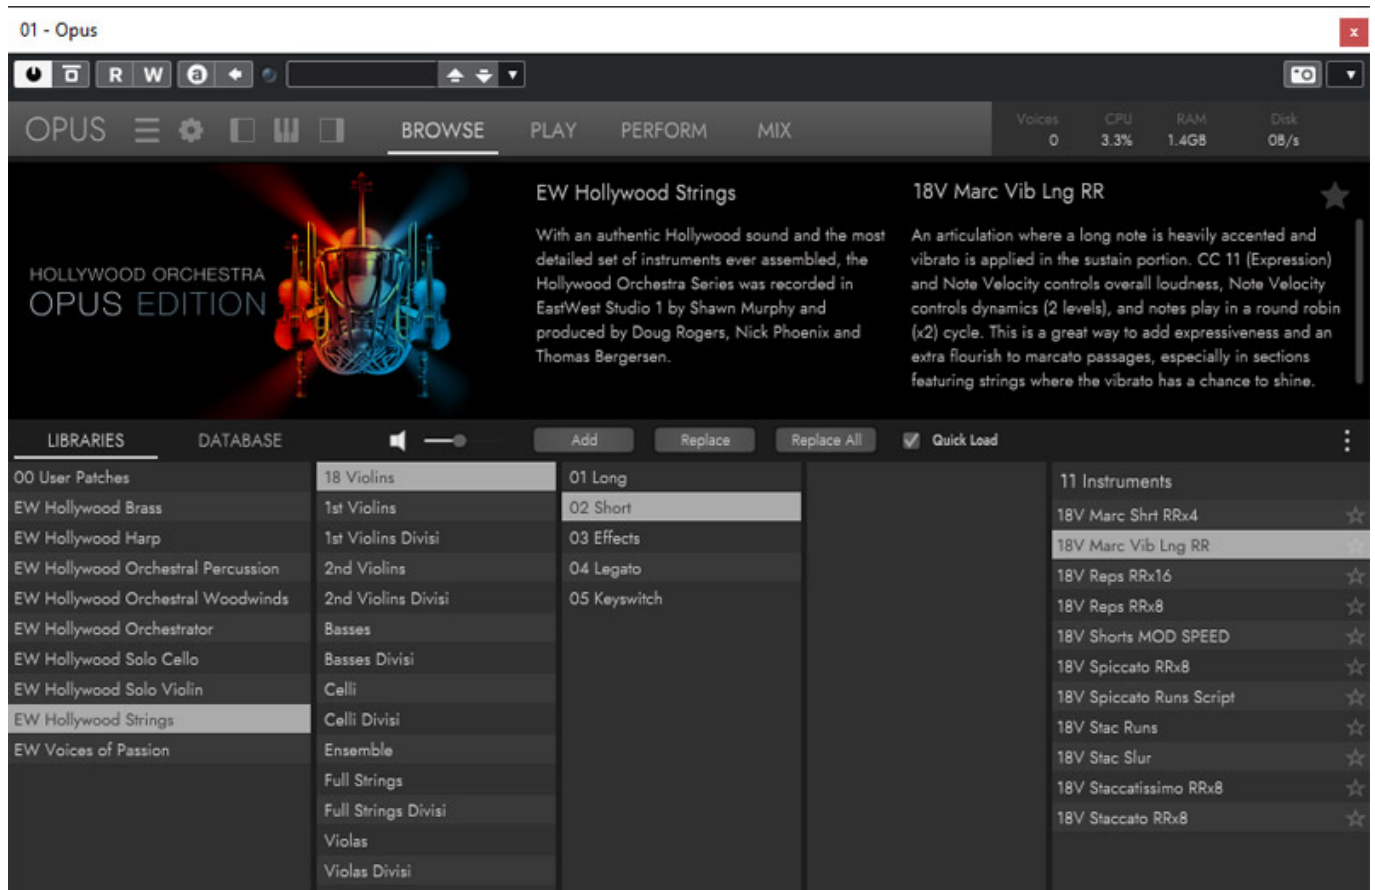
01 - Opus

x

R W

OPUS BROWSE PLAY PERFORM MIX

| Voices | CPU | RAM | Disk |
|---|---|---|---|
| 0 | 3.3% | 1.4GB | 0B/s |

HOLLYWOOD ORCHESTRA
OPUS EDITION

EW Hollywood Strings

With an authentic Hollywood sound and the most detailed set of instruments ever assembled, the Hollywood Orchestra Series was recorded in EastWest Studio 1 by Shawn Murphy and produced by Doug Rogers, Nick Phoenix and Thomas Bergersen.

18V Marc Vib Lng RR

An articulation where a long note is heavily accented and vibrato is applied in the sustain portion. CC 11 (Expression) and Note Velocity controls overall loudness, Note Velocity controls dynamics (2 levels), and notes play in a round robin (x2) cycle. This is a great way to add expressiveness and an extra flourish to marcato passages, especially in sections featuring strings where the vibrato has a chance to shine.

LIBRARIES DATABASE Add Replace Replace All Quick Load

00 User Patches
EW Hollywood Brass
EW Hollywood Harp
EW Hollywood Orchestral Percussion
EW Hollywood Orchestral Woodwinds
EW Hollywood Orchestrator
EW Hollywood Solo Cello
EW Hollywood Solo Violin
EW Hollywood Strings
EW Voices of Passion

18 Violins
1st Violins
1st Violins Divisi
2nd Violins
2nd Violins Divisi
Basses
Basses Divisi
Celli
Celli Divisi
Ensemble
Full Strings
Full Strings Divisi
Violas
Violas Divisi

01 Long
02 Short
03 Effects
04 Legato
05 Keyswitch

11 Instruments
18V Marc Shrt RRx4
18V Marc Vib Lng RR
18V Reps RRx16
18V Reps RRx8
18V Shorts MOD SPEED
18V Spiccato RRx8
18V Spiccato Runs Script
18V Stac Runs
18V Stac Slur
18V Staccatissimo RRx8
18V Staccato RRx8